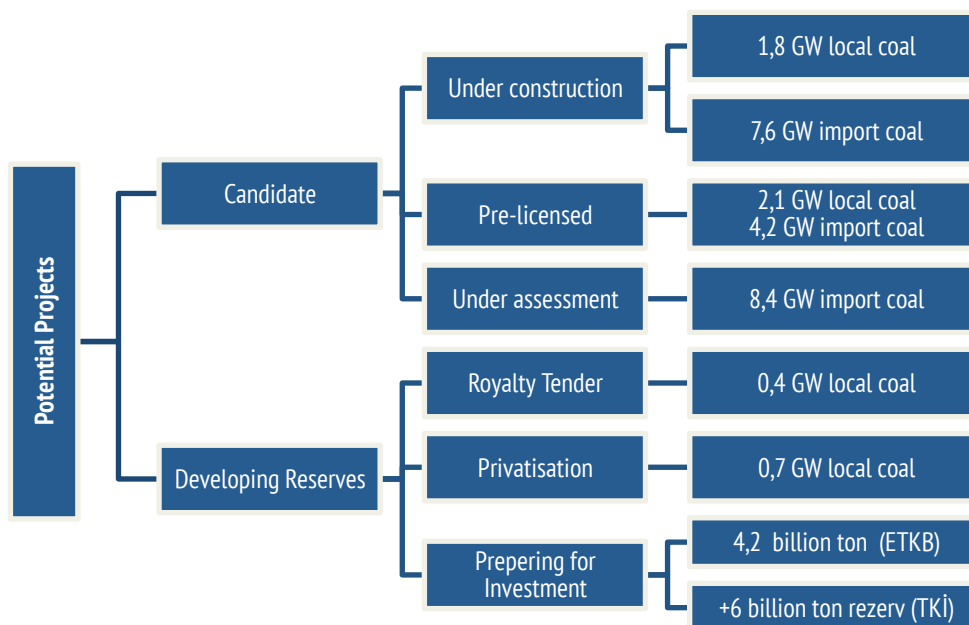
Potential Projects

Candidate

Under construction

1,8 GW local coal

7,6 GW import coal

Pre-licensed

2,1 GW local coal
4,2 GW import coal

Under assessment

8,4 GW import coal

Developing Reserves

Royalty Tender

0,4 GW local coal

Privatisation

0,7 GW local coal

Prepering for Investment

4,2 billion ton (ETKB)

+6 billion ton rezerv (TKİ)